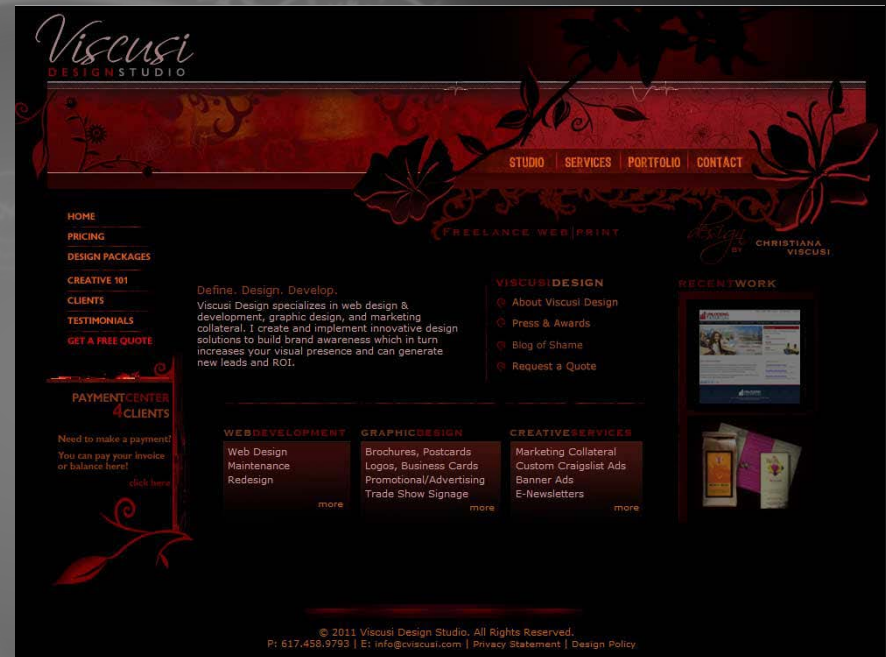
Viscusi
DESIGNSTUDIO

STUDIO | SERVICES | PORTFOLIO | CONTACT

FREELANCE WEB | PRINT

design BY CHRISTIANA VISCUSI

HOME
PRICING
DESIGN PACKAGES
CREATIVE 101
CLIENTS
TESTIMONIALS
GET A FREE QUOTE

Define. Design. Develop.
Viscusi Design specializes in web design & development, graphic design, and marketing collateral. I create and implement innovative design solutions to build brand awareness which in turn increases your visual presence and can generate new leads and ROI.

VISCUSIDESIGN
About Viscusi Design
Press & Awards
Blog of Shame
Request a Quote

RECENTWORK

PAYMENTCENTER 4CLIENTS
Need to make a payment?
You can pay your invoice or balance here!
click here

WEBDEVELOPMENT
Web Design
Maintenance
Redesign
more

GRAPHICDESIGN
Brochures, Postcards
Logos, Business Cards
Promotional/Advertising
Trade Show Signage
more

CREATIVESERVICES
Marketing Collateral
Custom Craigslist Ads
Banner Ads
E-Newsletters
more

© 2011 Viscusi Design Studio. All Rights Reserved.
P: 617.458.9793 | E: info@cviscusi.com | Privacy Statement | Design Policy